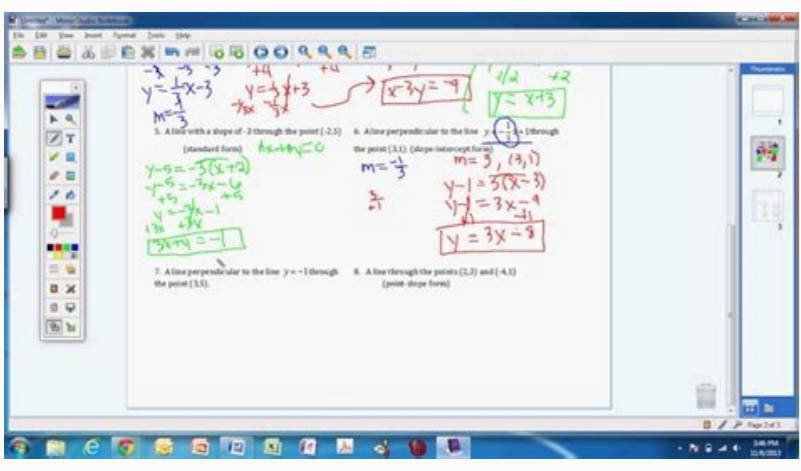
Untitled - Mimio Studio Notebook

File Edit View Insert Format Tools Help

Thumbnails

$-x \quad -3 \quad -3$
$y=\frac{1}{3}x-3$
$m=\frac{1}{3}$

$+4 \quad +4$
$y=\frac{1}{3}x+3$
$-\frac{1}{3}x \quad -\frac{1}{3}x$

$x-3y=-9$

$1/2 \quad +2$
$y=x+3$

5. A line with a slope of -3 through the point (-2,5) (standard form)

$3x+y=-1$

$y-5=-3(x+2)$
$y-5=-3x-6$
$+5 \quad +5$
$y=-3x-1$
$+3x \quad +3x$
$3x+y=-1$

6. A line perpendicular to the line $y=-\frac{1}{3}x+1$ through the point (3,1). (slope-intercept form)

$m=-\frac{1}{3}$

$\frac{3}{+1}$

$m=3, \ (3,1)$
$y-1=3(x-3)$
$y-1=3x-9$
$+1 \quad +1$
$y=3x-8$

7. A line perpendicular to the line $y=-1$ through the point (3,5).

8. A line through the points (2,3) and (-4,1) (point-slope form)

1
2
3

Page 2 of 3

3:46 PM
11/4/2013